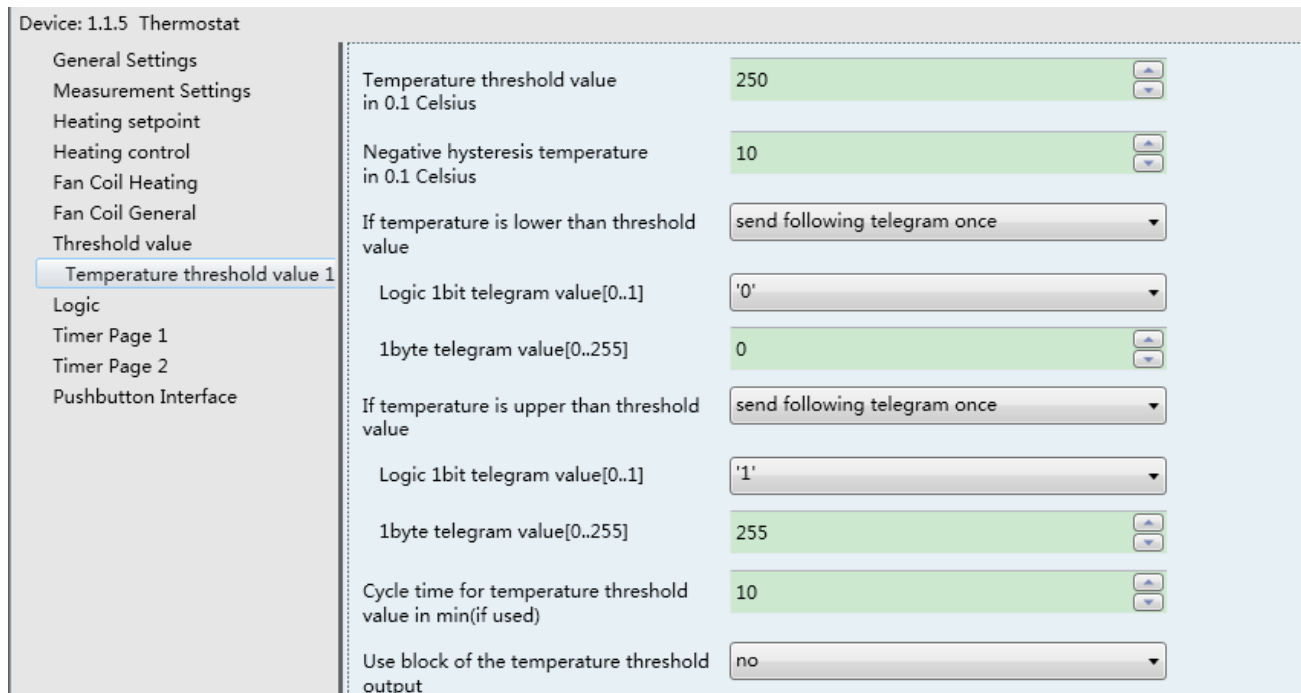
Device: 1.1.5 Thermostat

General Settings
Measurement Settings
Heating setpoint
Heating control
Fan Coil Heating
Fan Coil General
Threshold value
Temperature threshold value 1
Logic
Timer Page 1
Timer Page 2
Pushbutton Interface

Temperature threshold value in 0.1 Celsius | 250

Negative hysteresis temperature in 0.1 Celsius | 10

If temperature is lower than threshold value | send following telegram once

Logic 1bit telegram value[0..1] | '0'

1byte telegram value[0..255] | 0

If temperature is upper than threshold value | send following telegram once

Logic 1bit telegram value[0..1] | '1'

1byte telegram value[0..255] | 255

Cycle time for temperature threshold value in min(if used) | 10

Use block of the temperature threshold output | no